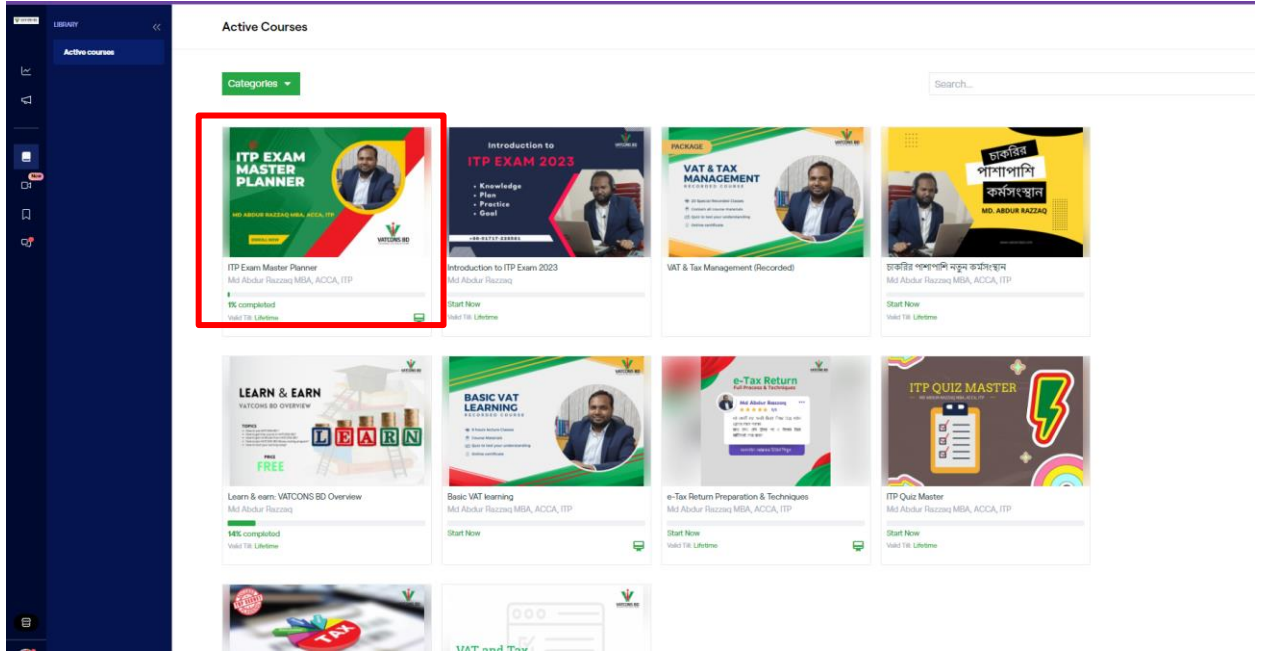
LIBRARY

Active courses

New

Active Courses

Categories

Search...

ITP EXAM MASTER PLANNER

MD ABDUR RAZZAQ MBA, ACCA, ITP

ENROLL NOW

VATCONS BD

ITP Exam Master Planner

Md Abdur Razzaq MBA, ACCA, ITP

1% completed

Valid Till: Lifetime

Introduction to ITP EXAM 2023

• Knowledge
• Plan
• Practice
• Goal

+88-01717-233901

Introduction to ITP Exam 2023

Md Abdur Razzaq

Start Now

Valid Till: Lifetime

PACKAGE

VAT & TAX MANAGEMENT

RECORDED COURSE

VAT & Tax Management (Recorded)

চাকরির পাশাপাশি কর্মসংস্থান

MD. ABDUR RAZZAQ

চাকরির পাশাপাশি নতুন কর্মসংস্থান

Md Abdur Razzaq MBA, ACCA, ITP

Start Now

Valid Till: Lifetime

LEARN & EARN

VATCONS BD OVERVIEW

TOPICS

FREE

L E A R N

Learn & earn: VATCONS BD Overview

Md Abdur Razzaq

14% completed

Valid Till: Lifetime

BASIC VAT LEARNING

RECORDED COURSE

Basic VAT learning

Md Abdur Razzaq MBA, ACCA, ITP

Start Now

e-Tax Return

Full Process & Techniques

Md Abdur Razzaq

e-Tax Return Preparation & Techniques

Md Abdur Razzaq MBA, ACCA, ITP

Start Now

Valid Till: Lifetime

ITP QUIZ MASTER

MD ABDUR RAZZAQ MBA, ACCA, ITP

ITP Quiz Master

Md Abdur Razzaq MBA, ACCA, ITP

Start Now

Valid Till: Lifetime

TAX

VATCONS BD

VAT and Tax